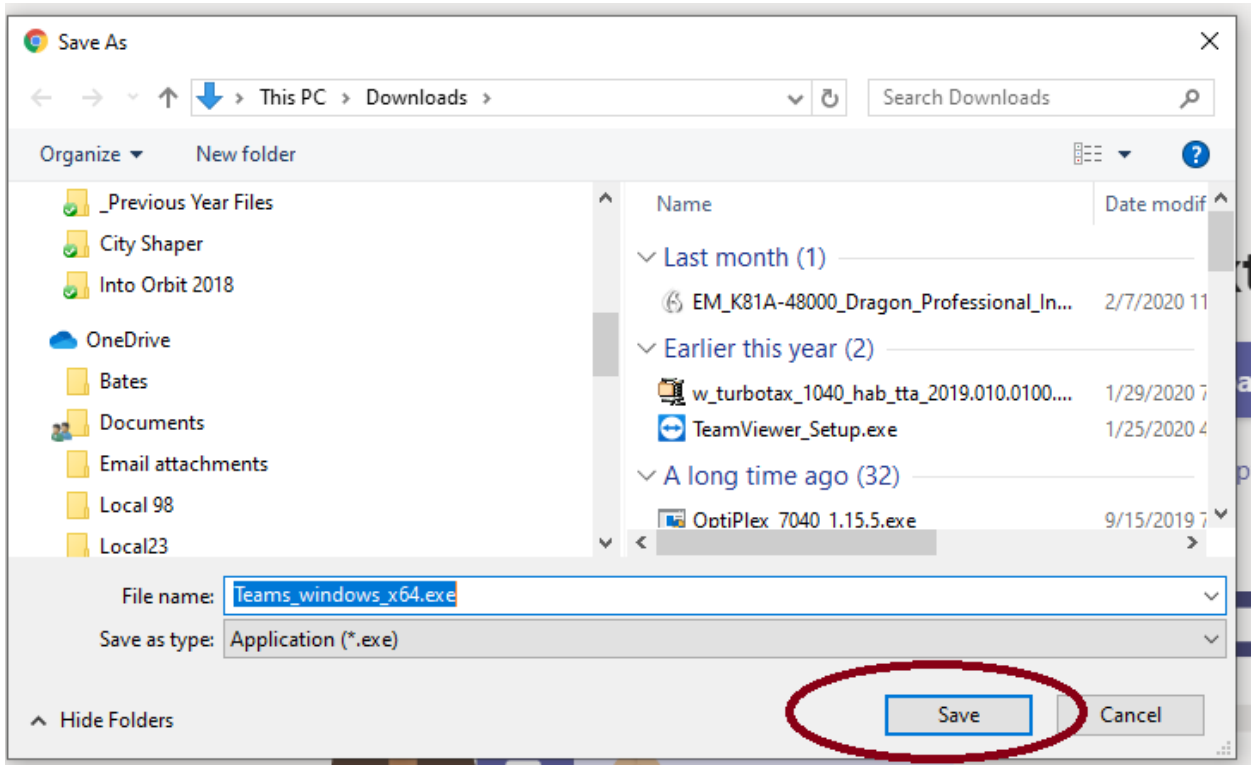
Save As

This PC > Downloads >

Search Downloads

Organize ▾ New folder

_Previous Year Files
City Shaper
Into Orbit 2018
OneDrive
Bates
Documents
Email attachments
Local 98
Local23

| Name | Date modif |
|---|---|
| Last month (1) | |
| EM_K81A-48000_Dragon_Professional_In... | 2/7/2020 11 |
| Earlier this year (2) | |
| w_turbotax_1040_hab_tta_2019.010.0100.... | 1/29/2020 7 |
| TeamViewer_Setup.exe | 1/25/2020 4 |
| A long time ago (32) | |
| OptiPlex_7040_1.15.5.exe | 9/15/2019 7 |

File name: Teams_windows_x64.exe

Save as type: Application (*.exe)

Hide Folders

Save

Cancel